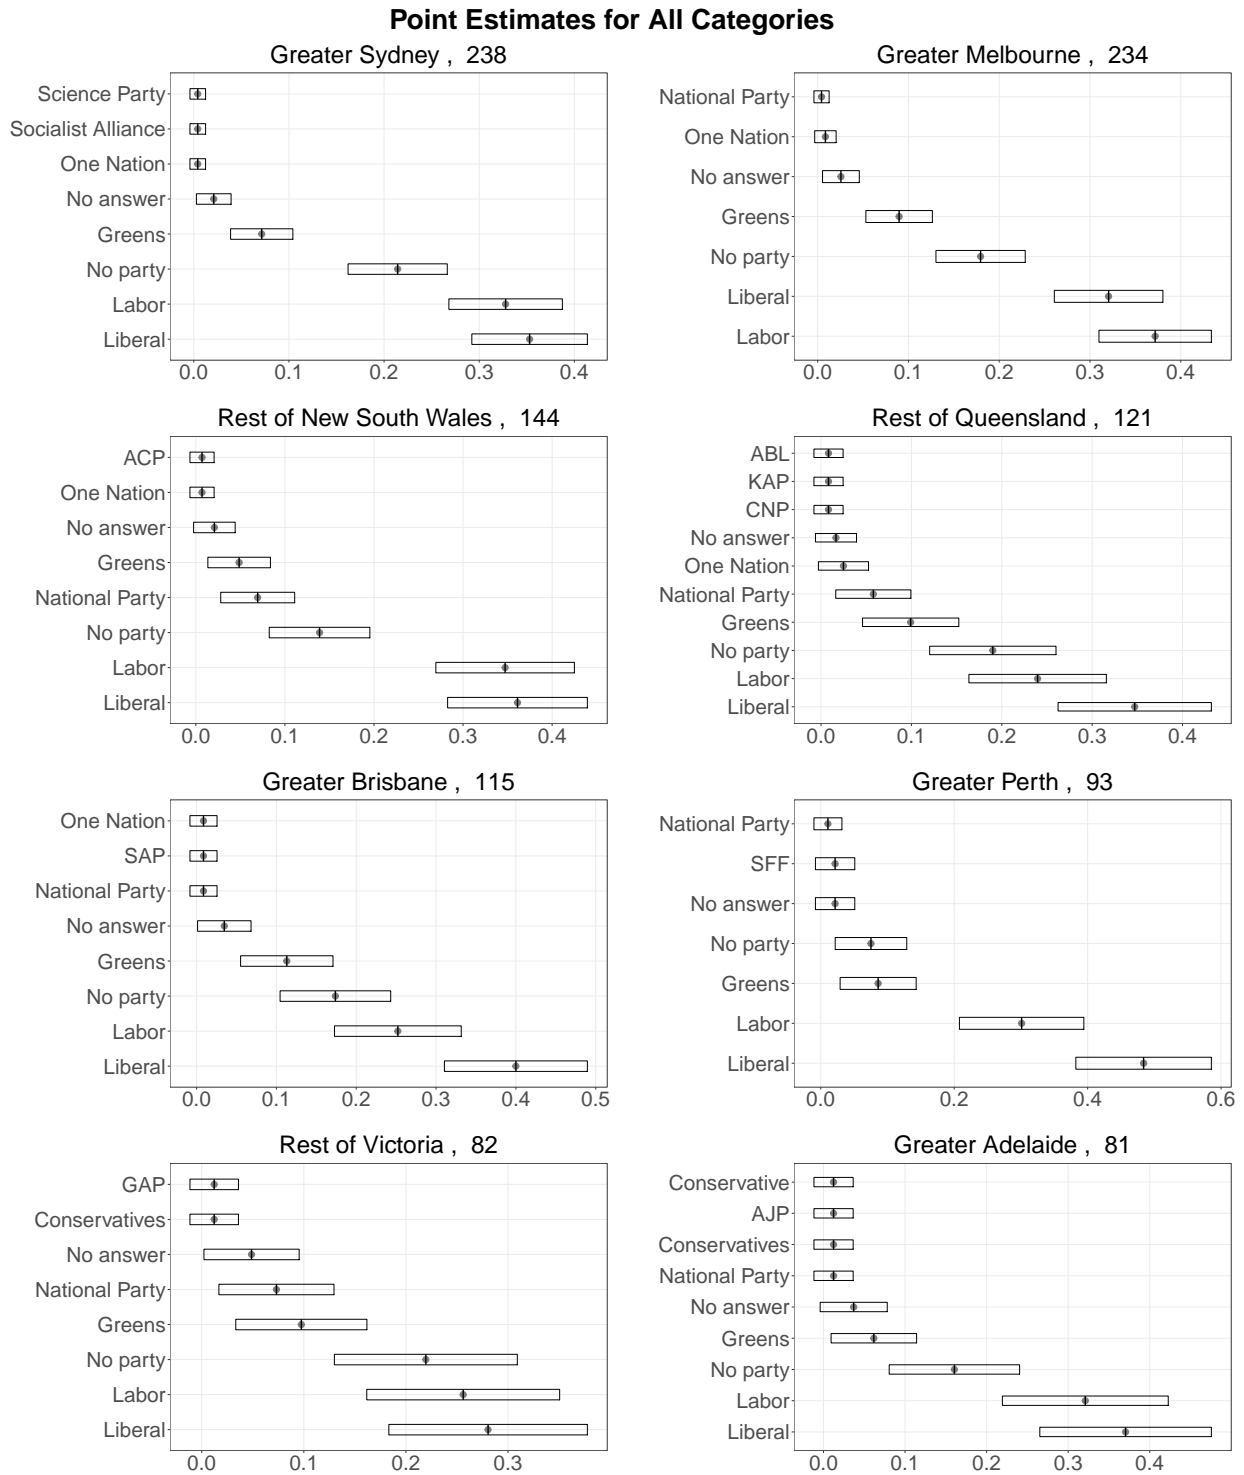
Point Estimates for All Categories

Greater Sydney , 238

Science Party
Socialist Alliance
One Nation
No answer
Greens
No party
Labor
Liberal

0.0 0.1 0.2 0.3 0.4

Greater Melbourne , 234

National Party
One Nation
No answer
Greens
No party
Liberal
Labor

0.0 0.1 0.2 0.3 0.4

Rest of New South Wales , 144

ACP
One Nation
No answer
Greens
National Party
No party
Labor
Liberal

0.0 0.1 0.2 0.3 0.4

Rest of Queensland , 121

ABL
KAP
CNP
No answer
One Nation
National Party
Greens
No party
Labor
Liberal

0.0 0.1 0.2 0.3 0.4

Greater Brisbane , 115

One Nation
SAP
National Party
No answer
Greens
No party
Labor
Liberal

0.0 0.1 0.2 0.3 0.4 0.5

Greater Perth , 93

National Party
SFF
No answer
No party
Greens
Labor
Liberal

0.0 0.2 0.4 0.6

Rest of Victoria , 82

GAP
Conservatives
No answer
National Party
Greens
No party
Labor
Liberal

0.0 0.1 0.2 0.3

Greater Adelaide , 81

Conservative
AJP
Conservatives
National Party
No answer
Greens
No party
Labor
Liberal

0.0 0.1 0.2 0.3 0.4